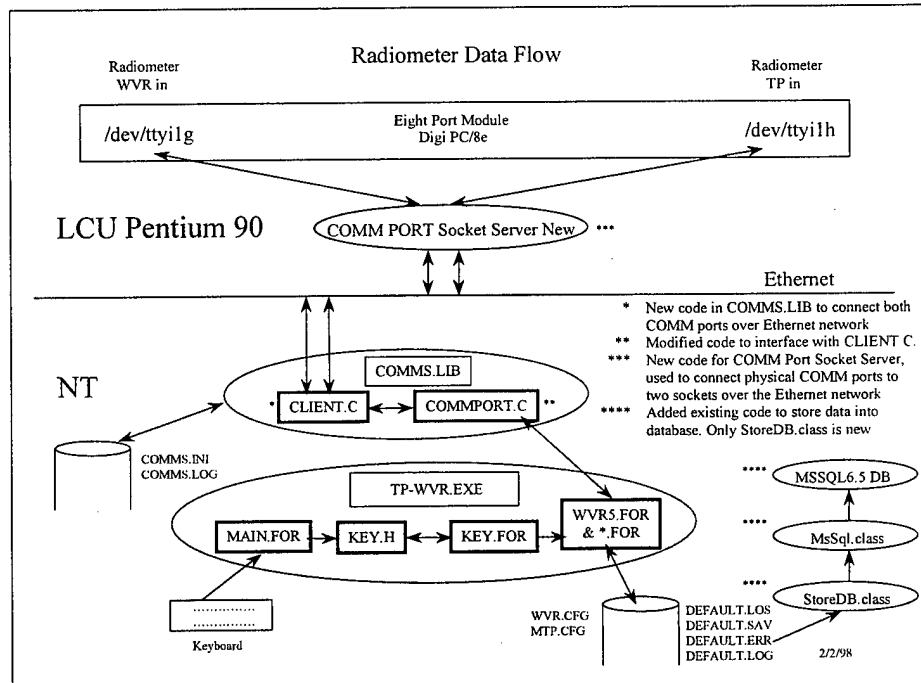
Radiometer Data Flow

Radiometer WVR in

Radiometer TP in

Eight Port Module
Digi PC/8e

/dev/ttyi1g

/dev/ttyi1h

LCU Pentium 90

COMM PORT Socket Server New ***

Ethernet

* New code in COMMS.LIB to connect both COMM ports over Ethernet network
** Modified code to interface with CLIENT C.
*** New code for COMM Port Socket Server, used to connect physical COMM ports to two sockets over the Ethernet network
**** Added existing code to store data into database. Only StoreDB.class is new

NT

COMMS.LIB

* CLIENT.C

COMMPORT.C **

COMMS.INI
COMMS.LOG

TP-WVR.EXE

MAIN.FOR

KEY.H

KEY.FOR

WVR5.FOR & *.FOR

**** MSSQL6.5 DB

**** MsSql.class

**** StoreDB.class

Keyboard

WVR.CFG
MTP.CFG

DEFAULT.LOS
DEFAULT.SAV
DEFAULT.ERR
DEFAULT.LOG

2/2/98